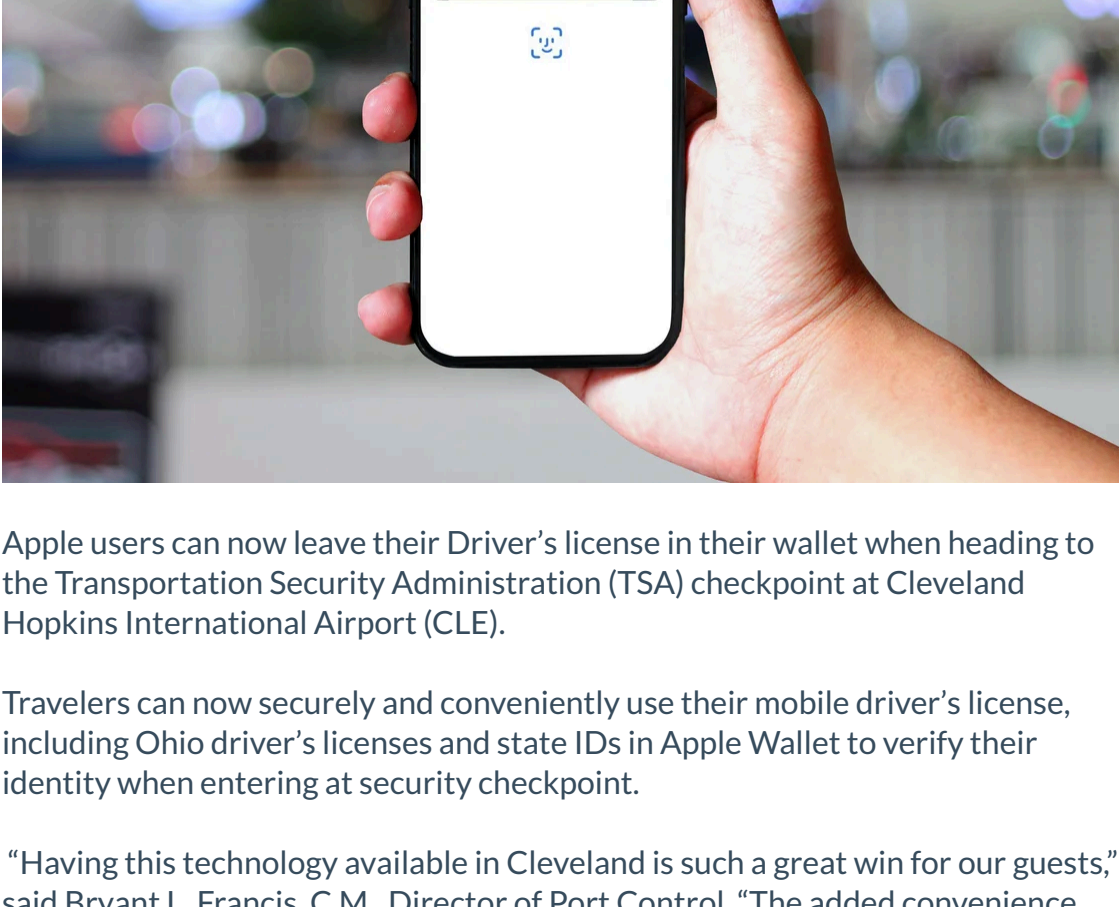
Apple users can now leave their Driver’s license in their wallet when heading to the Transportation Security Administration (TSA) checkpoint at Cleveland Hopkins International Airport (CLE).

Travelers can now securely and conveniently use their mobile driver’s license, including Ohio driver’s licenses and state IDs in Apple Wallet to verify their identity when entering at security checkpoint.

“Having this technology available in Cleveland is such a great win for our guests,” said Bryant L. Francis, C.M., Director of Port Control. “The added convenience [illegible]